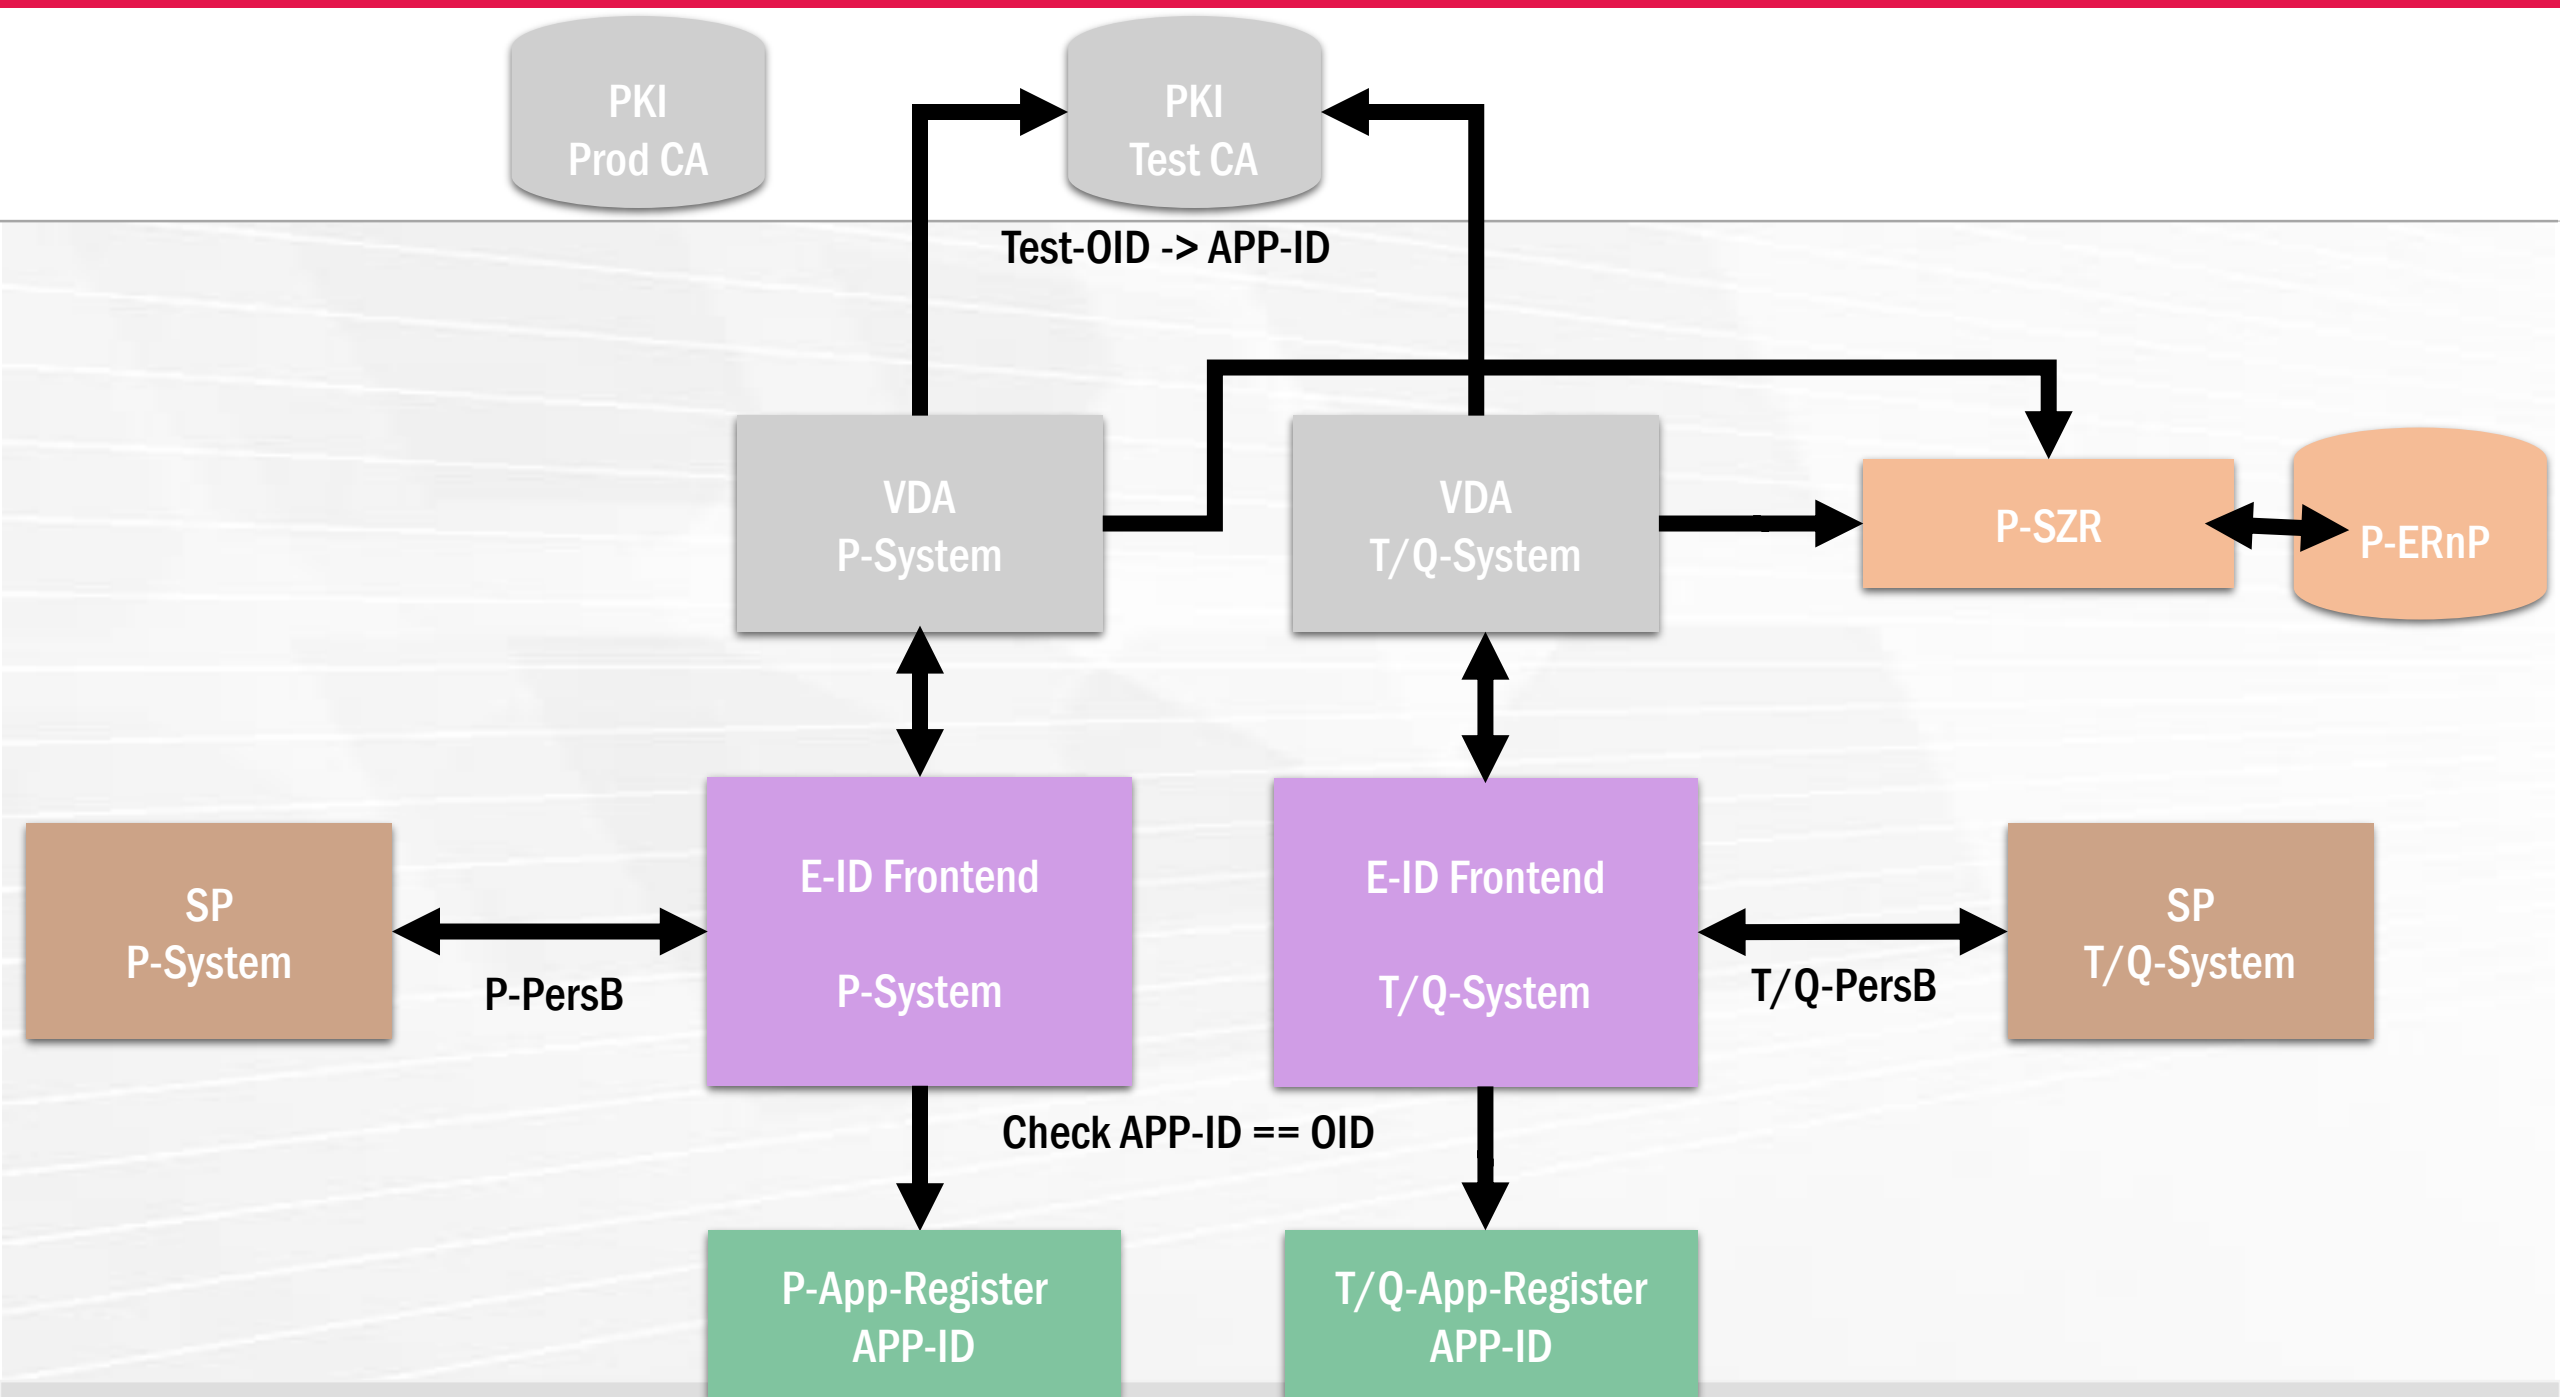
PKI
Prod CA

PKI
Test CA

Test-OID -> APP-ID

VDA
P-System

VDA
T/Q-System

P-SZR

P-ERnP

SP
P-System

P-PersB

E-ID Frontend

P-System

E-ID Frontend

T/Q-System

T/Q-PersB

SP
T/Q-System

Check APP-ID == OID

P-App-Register
APP-ID

T/Q-App-Register
APP-ID